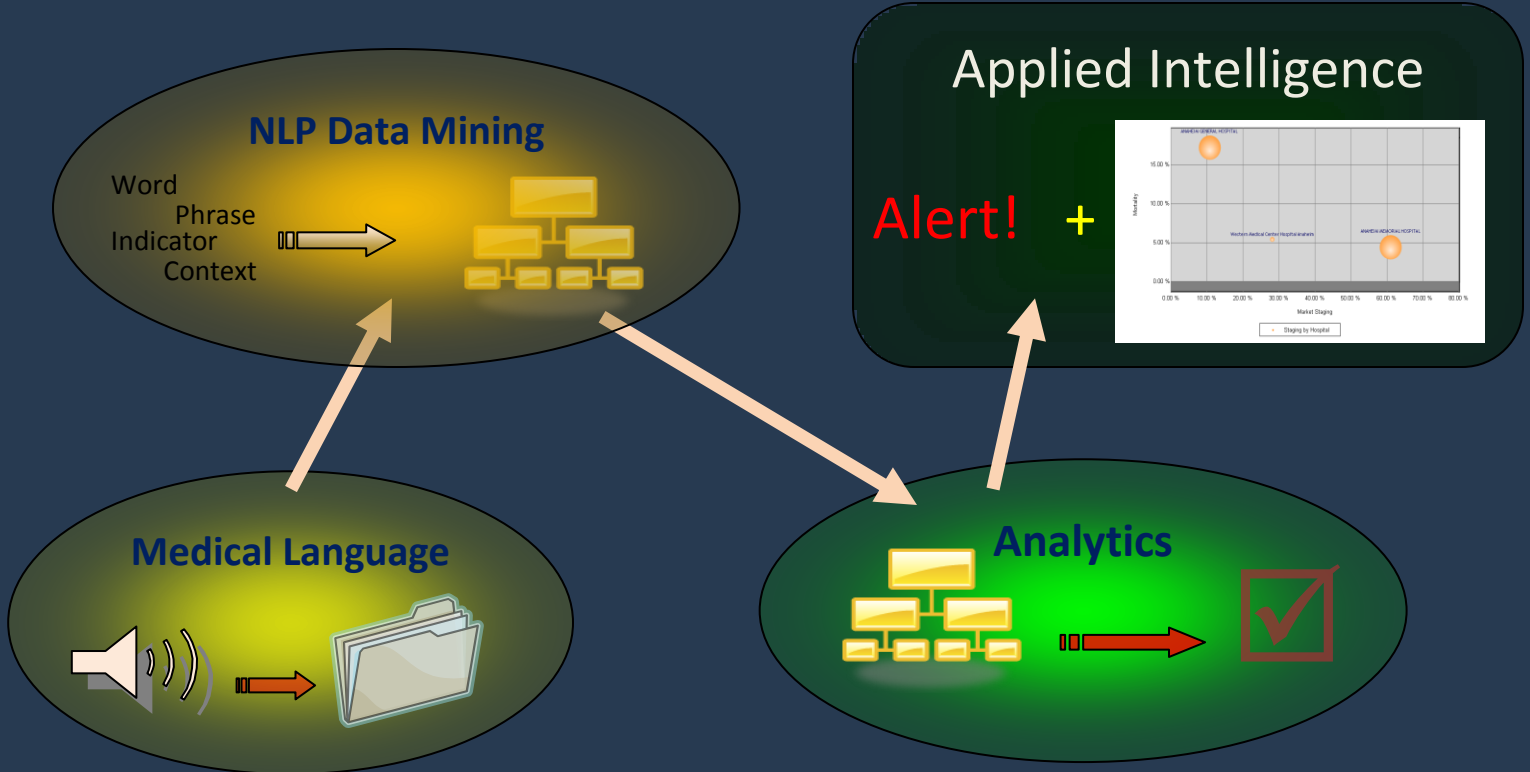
Applied Intelligence

NLP Data Mining

Word
Phrase
Indicator
Context

Alert! +

ANAHEIM GENERAL HOSPITAL
15.00 %
10.00 %
5.00 %
0.00 %
Mortality
Western Medical Center Hospital Anaheim
ANAHEIM MEMORIAL HOSPITAL
0.00 % 10.00 % 20.00 % 30.00 % 40.00 % 50.00 % 60.00 % 70.00 % 80.00 %
Market Staging
Staging by Hospital

Medical Language

Analytics